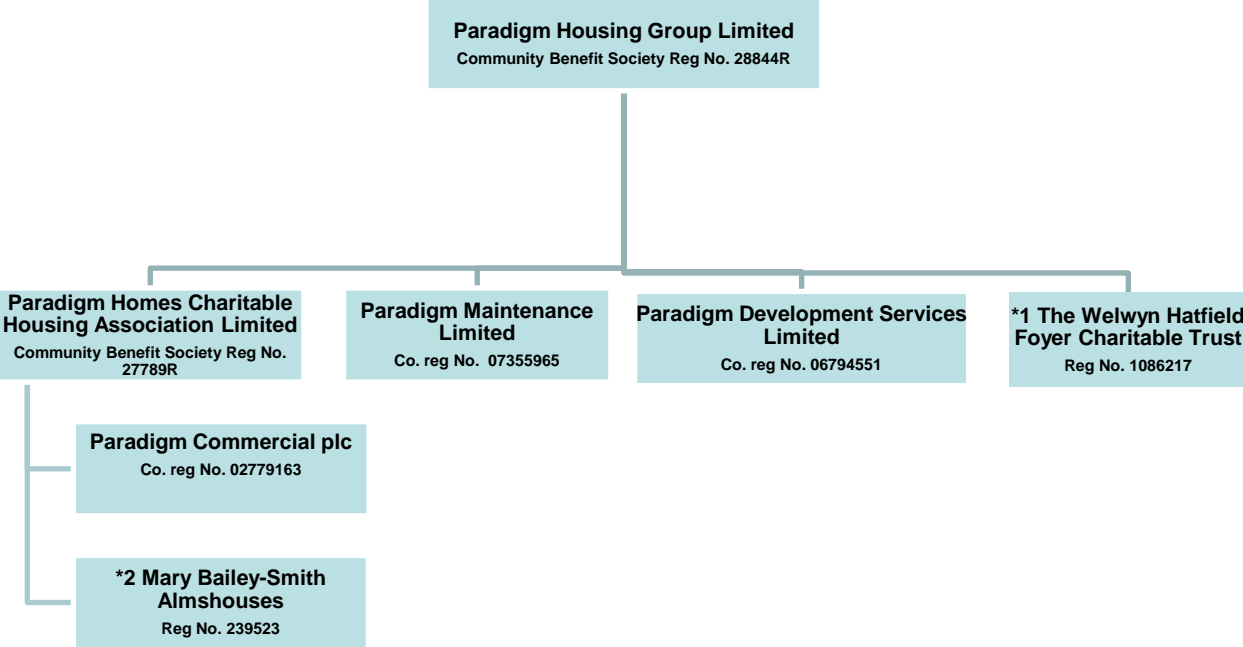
Paradigm Housing Group Limited
Community Benefit Society Reg No. 28844R

Paradigm Homes Charitable Housing Association Limited
Community Benefit Society Reg No. 27789R

Paradigm Maintenance Limited
Co. reg No. 07355965

Paradigm Development Services Limited
Co. reg No. 06794551

*1 The Welwyn Hatfield Foyer Charitable Trust
Reg No. 1086217

Paradigm Commercial plc
Co. reg No. 02779163

*2 Mary Bailey-Smith Almshouses
Reg No. 239523